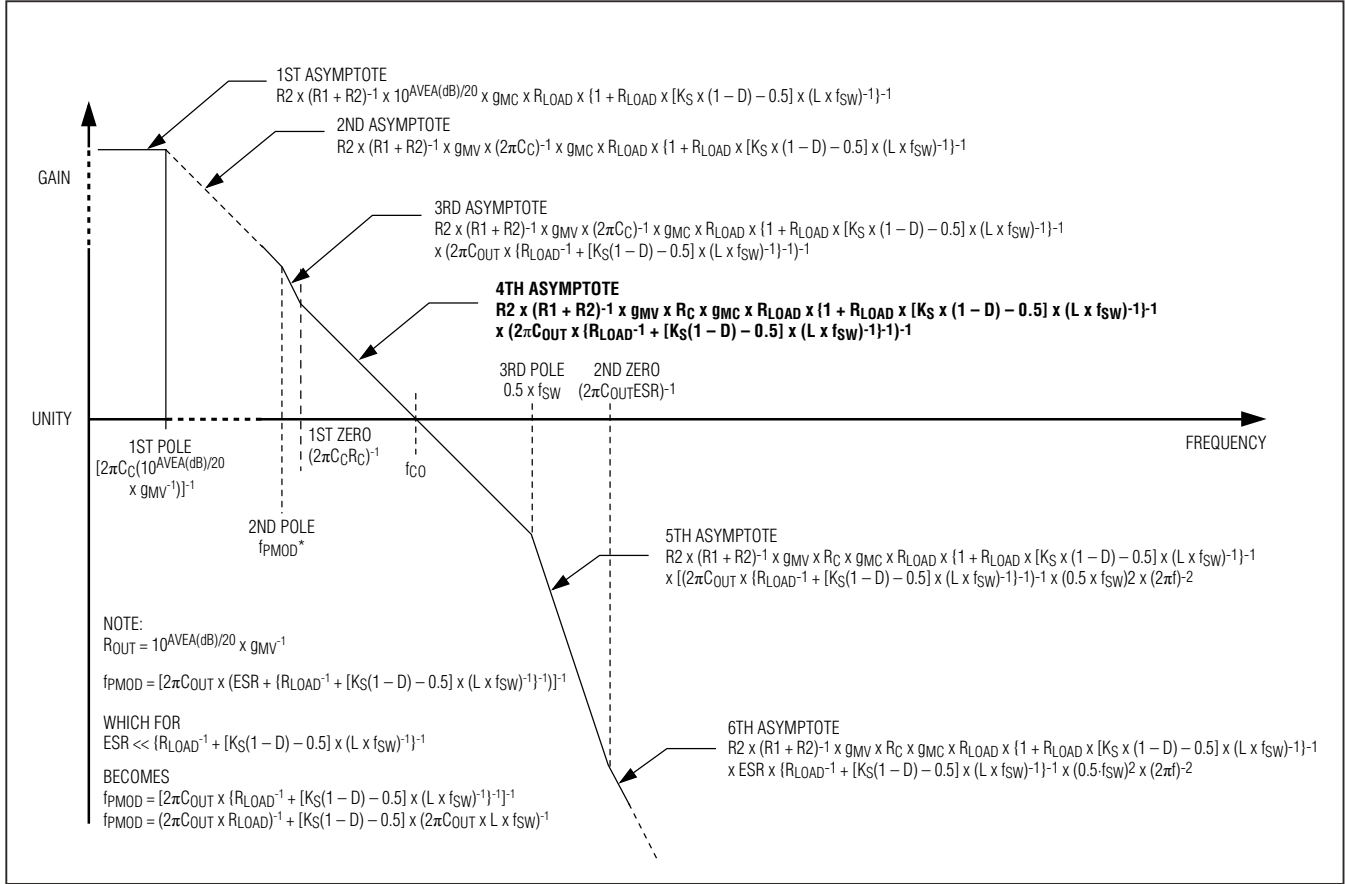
1ST ASYMPTOTE
$R2 \times (R1 + R2)^{-1} \times 10^{AVEA(dB)/20} \times g_{MC} \times R_{LOAD} \times \{1 + R_{LOAD} \times [K_S \times (1 - D) - 0.5] \times (L \times f_{SW})^{-1}\}^{-1}$

2ND ASYMPTOTE
$R2 \times (R1 + R2)^{-1} \times g_{MV} \times (2\pi C_C)^{-1} \times g_{MC} \times R_{LOAD} \times \{1 + R_{LOAD} \times [K_S \times (1 - D) - 0.5] \times (L \times f_{SW})^{-1}\}^{-1}$

GAIN

3RD ASYMPTOTE
$R2 \times (R1 + R2)^{-1} \times g_{MV} \times (2\pi C_C)^{-1} \times g_{MC} \times R_{LOAD} \times \{1 + R_{LOAD} \times [K_S \times (1 - D) - 0.5] \times (L \times f_{SW})^{-1}\}^{-1}$
$\times (2\pi C_{OUT} \times \{R_{LOAD}^{-1} + [K_S(1 - D) - 0.5] \times (L \times f_{SW})^{-1}\}^{-1})^{-1}$

**4TH ASYMPTOTE**
**$R2 \times (R1 + R2)^{-1} \times g_{MV} \times R_C \times g_{MC} \times R_{LOAD} \times \{1 + R_{LOAD} \times [K_S \times (1 - D) - 0.5] \times (L \times f_{SW})^{-1}\}^{-1}$**
**$\times (2\pi C_{OUT} \times \{R_{LOAD}^{-1} + [K_S(1 - D) - 0.5] \times (L \times f_{SW})^{-1}\}^{-1})^{-1}$**

3RD POLE
$0.5 \times f_{SW}$

2ND ZERO
$(2\pi C_{OUT}ESR)^{-1}$

UNITY

FREQUENCY

1ST POLE
$[2\pi C_C(10^{AVEA(dB)/20} \times g_{MV}^{-1})]^{-1}$

1ST ZERO
$(2\pi C_C R_C)^{-1}$

$f_{CO}$

2ND POLE
$f_{PMOD}$*

5TH ASYMPTOTE
$R2 \times (R1 + R2)^{-1} \times g_{MV} \times R_C \times g_{MC} \times R_{LOAD} \times \{1 + R_{LOAD} \times [K_S \times (1 - D) - 0.5] \times (L \times f_{SW})^{-1}\}^{-1}$
$\times [(2\pi C_{OUT} \times \{R_{LOAD}^{-1} + [K_S(1 - D) - 0.5] \times (L \times f_{SW})^{-1}\}^{-1})^{-1} \times (0.5 \times f_{SW})2 \times (2\pi f)^{-2}$

NOTE:
$R_{OUT} = 10^{AVEA(dB)/20} \times g_{MV}^{-1}$

$f_{PMOD} = [2\pi C_{OUT} \times (ESR + \{R_{LOAD}^{-1} + [K_S(1 - D) - 0.5] \times (L \times f_{SW})^{-1}\}^{-1})]^{-1}$

WHICH FOR
$ESR << \{R_{LOAD}^{-1} + [K_S(1 - D) - 0.5] \times (L \times f_{SW})^{-1}\}^{-1}$

BECOMES
$f_{PMOD} = [2\pi C_{OUT} \times \{R_{LOAD}^{-1} + [K_S(1 - D) - 0.5] \times (L \times f_{SW})^{-1}\}^{-1}]^{-1}$
$f_{PMOD} = (2\pi C_{OUT} \times R_{LOAD})^{-1} + [K_S(1 - D) - 0.5] \times (2\pi C_{OUT} \times L \times f_{SW})^{-1}$

6TH ASYMPTOTE
$R2 \times (R1 + R2)^{-1} \times g_{MV} \times R_C \times g_{MC} \times R_{LOAD} \times \{1 + R_{LOAD} \times [K_S \times (1 - D) - 0.5] \times (L \times f_{SW})^{-1}\}^{-1}$
$\times ESR \times \{R_{LOAD}^{-1} + [K_S(1 - D) - 0.5] \times (L \times f_{SW})^{-1}\}^{-1} \times (0.5 \cdot f_{SW})2 \times (2\pi f)^{-2}$